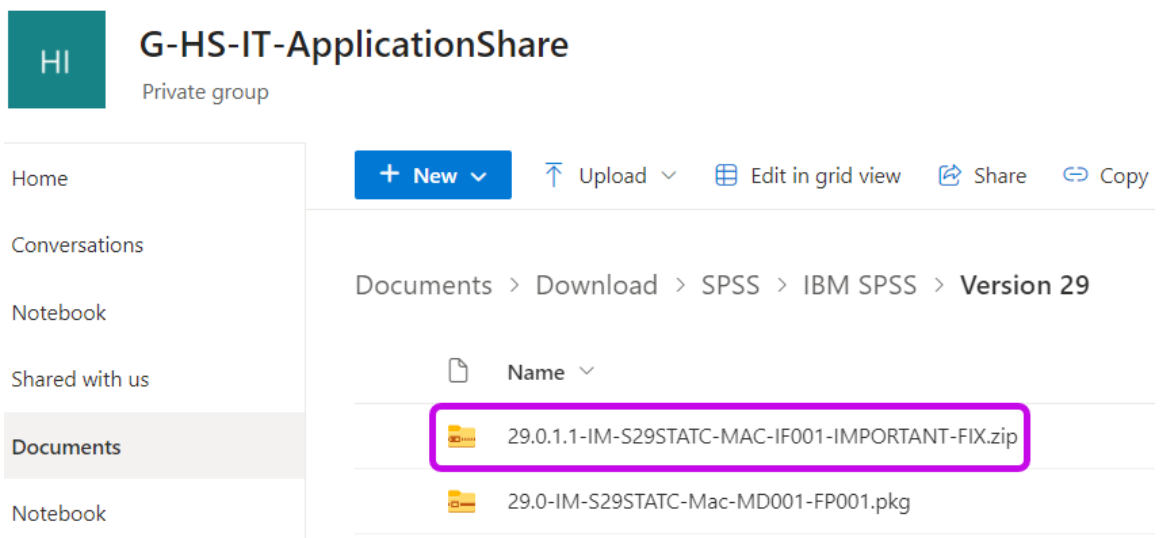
HI

G-HS-IT-ApplicationShare

Private group

Home

Conversations

Notebook

Shared with us

Documents

Notebook

+ New

Upload

Edit in grid view

Share

Copy

Documents > Download > SPSS > IBM SPSS > Version 29

Name

29.0.1.1-IM-S29STATC-MAC-IF001-IMPORTANT-FIX.zip

29.0-IM-S29STATC-Mac-MD001-FP001.pkg